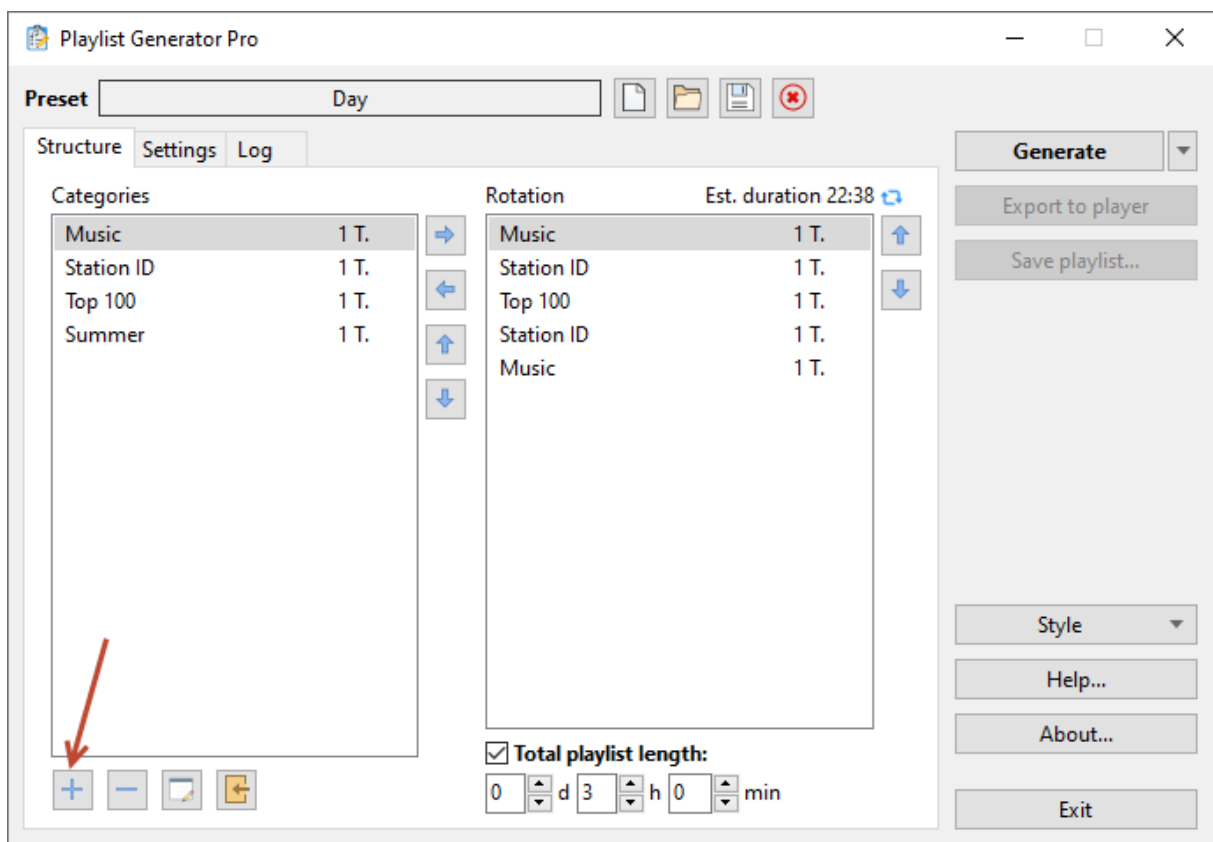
Playlist Generator Pro

Preset Day

Structure Settings Log

Categories

| | |
|---|---|
| Music | 1 T. |
| Station ID | 1 T. |
| Top 100 | 1 T. |
| Summer | 1 T. |

Rotation Est. duration 22:38

| | |
|---|---|
| Music | 1 T. |
| Station ID | 1 T. |
| Top 100 | 1 T. |
| Station ID | 1 T. |
| Music | 1 T. |

Total playlist length:

0 d 3 h 0 min

Generate

Export to player

Save playlist...

Style

Help...

About...

Exit